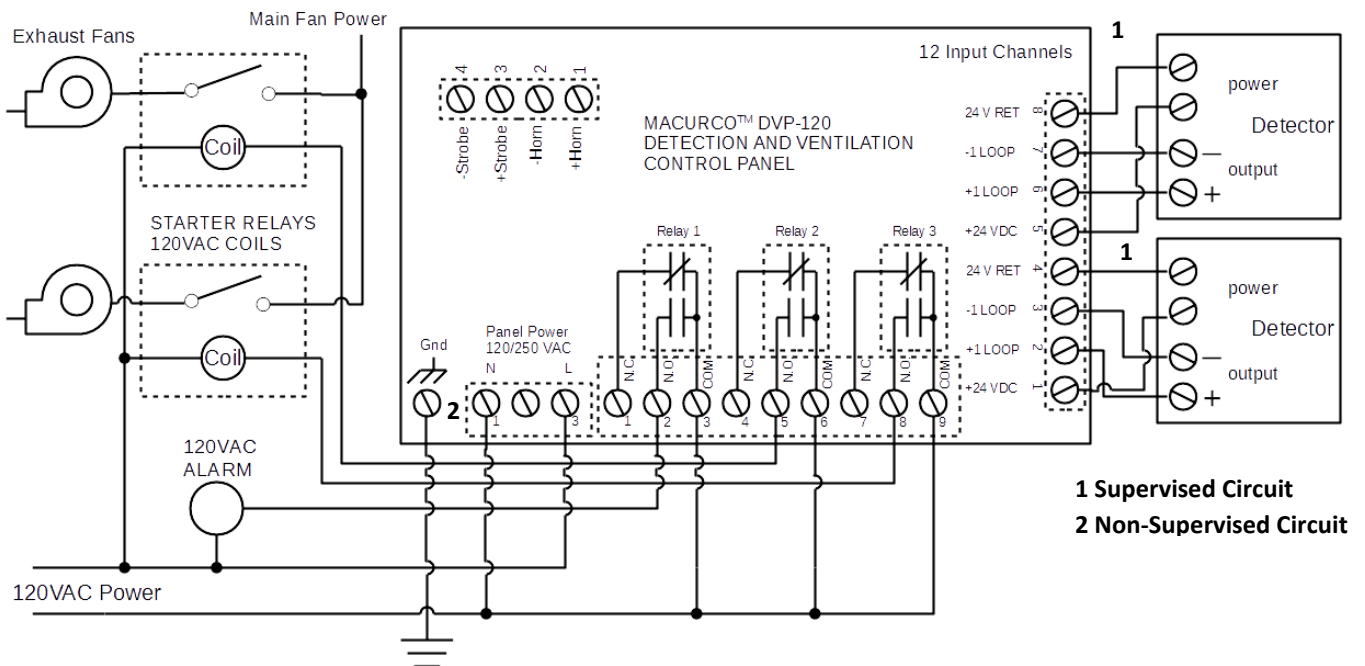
Main Fan Power

Exhaust Fans

Coil

STARTER RELAYS
120VAC COILS

Coil

120VAC
ALARM

120VAC Power

-Strobe 4
+Strobe 3
-Horn 2
+Horn 1

MACURCO™ DVP-120
DETECTION AND VENTILATION
CONTROL PANEL

12 Input Channels

Relay 1
Relay 2
Relay 3

Gnd

Panel Power
120/250 VAC
N L
1 3

2

N.C N.O COM N.C N.O COM N.C N.O COM
1 2 3 4 5 6 7 8 9

24 V RET 8
-1 LOOP 7
+1 LOOP 6
+24 VDC 5
24 V RET 4
-1 LOOP 3
+1 LOOP 2
+24 VDC 1

1
power
Detector
output
—
+

1
power
Detector
output
—
+

1 Supervised Circuit
2 Non-Supervised Circuit